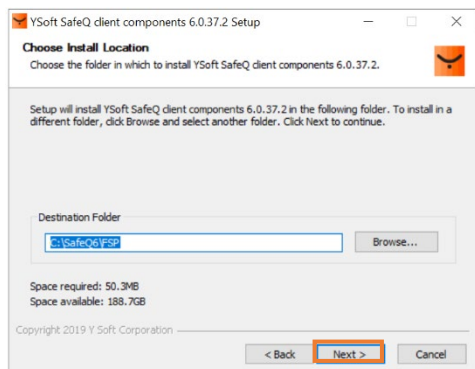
YSoft SafeQ client components 6.0.37.2 Setup

Choose Install Location

Choose the folder in which to install YSoft SafeQ client components 6.0.37.2.

Setup will install YSoft SafeQ client components 6.0.37.2 in the following folder. To install in a different folder, click Browse and select another folder. Click Next to continue.

Destination Folder

C:\SafeQ6\FSP

Browse...

Space required: 50.3MB
Space available: 188.7GB

Copyright 2019 Y Soft Corporation

< Back

Next >

Cancel